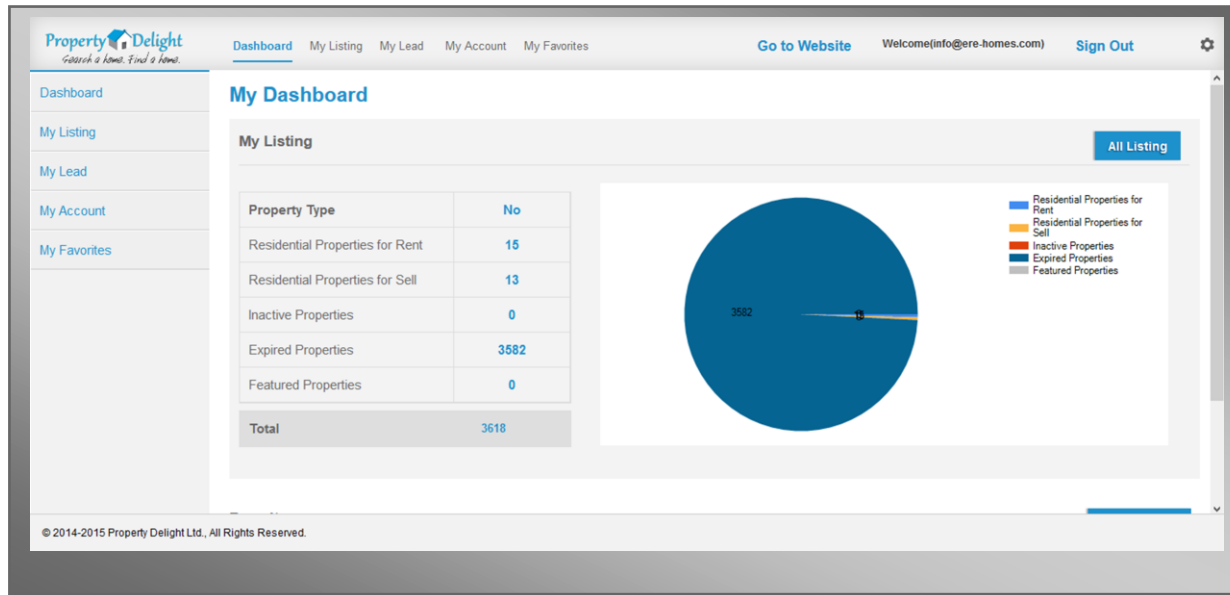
Property Delight
Search a home. Find a home.

Dashboard My Listing My Lead My Account My Favorites

Go to Website Welcome(info@ere-homes.com) Sign Out

Dashboard
My Listing
My Lead
My Account
My Favorites

My Dashboard

My Listing

All Listing

| Property Type | No |
|---|---|
| Residential Properties for Rent | 15 |
| Residential Properties for Sell | 13 |
| Inactive Properties | 0 |
| Expired Properties | 3582 |
| Featured Properties | 0 |
| Total | 3618 |

3582
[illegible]

Residential Properties for Rent
Residential Properties for Sell
Inactive Properties
Expired Properties
Featured Properties

© 2014-2015 Property Delight Ltd., All Rights Reserved.